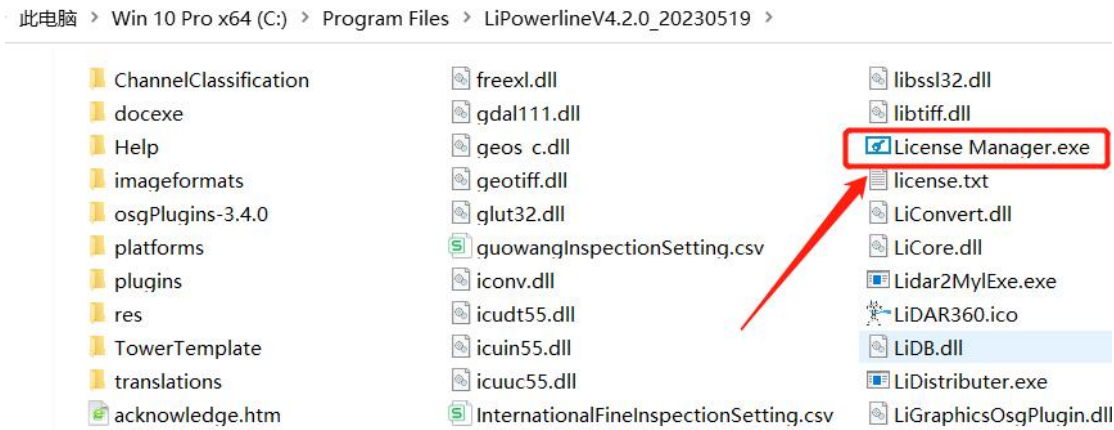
此电脑 > Win 10 Pro x64 (C:) > Program Files > LiPowerlineV4.2.0_20230519 >

ChannelClassification
docexe
Help
imageformats
osgPlugins-3.4.0
platforms
plugins
res
TowerTemplate
translations
acknowledge.htm

freexl.dll
gdal111.dll
geos_c.dll
geotiff.dll
glut32.dll
guowangInspectionSetting.csv
iconv.dll
icudt55.dll
icuin55.dll
icuuc55.dll
InternationalFineInspectionSetting.csv

libssl32.dll
libtiff.dll
License Manager.exe
license.txt
LiConvert.dll
LiCore.dll
Lidar2MylExe.exe
LiDAR360.ico
LiDB.dll
LiDistributer.exe
LiGraphicsOsgPlugin.dll